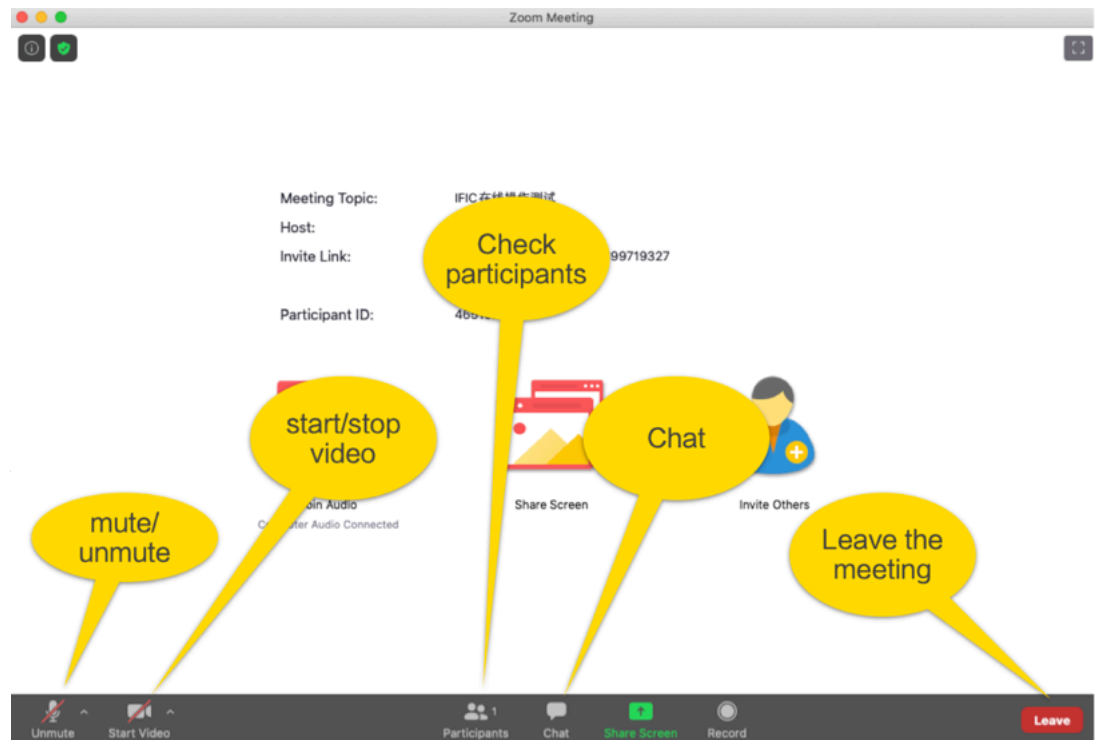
Zoom Meeting

Meeting Topic: IFIC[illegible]
Host:
Invite Link: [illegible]99719327
Participant ID: 46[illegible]

Check participants

start/stop video

Chat

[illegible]oin Audio
C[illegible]ter Audio Connected

Share Screen

Invite Others

mute/ unmute

Leave the meeting

Unmute
Start Video
Participants 1
Chat
Share Screen
Record
Leave